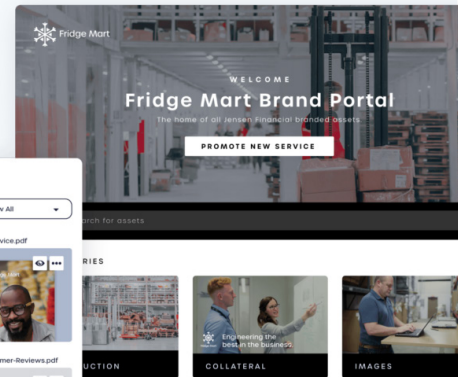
Fridge Mart

WELCOME

Fridge Mart Brand Portal

The home of all Jensen Financial branded assets

PROMOTE NEW SERVICE

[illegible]rch for assets

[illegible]w All

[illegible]vice.pdf

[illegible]RIES

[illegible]UCTION

Engineering the best in the business

COLLATERAL

IMAGES

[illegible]mer-Reviews.pdf